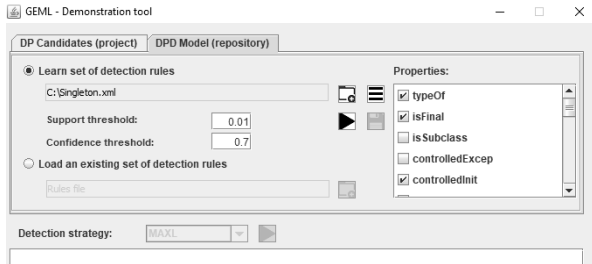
GEML - Demonstration tool

DP Candidates (project)
DPD Model (repository)

Learn set of detection rules
C:\Singleton.xml
Support threshold: 0.01
Confidence threshold: 0.7
Load an existing set of detection rules
Rules file

Properties:
typeOf
isFinal
isSubclass
controlledExcep
controlledInit

Detection strategy: MAXL